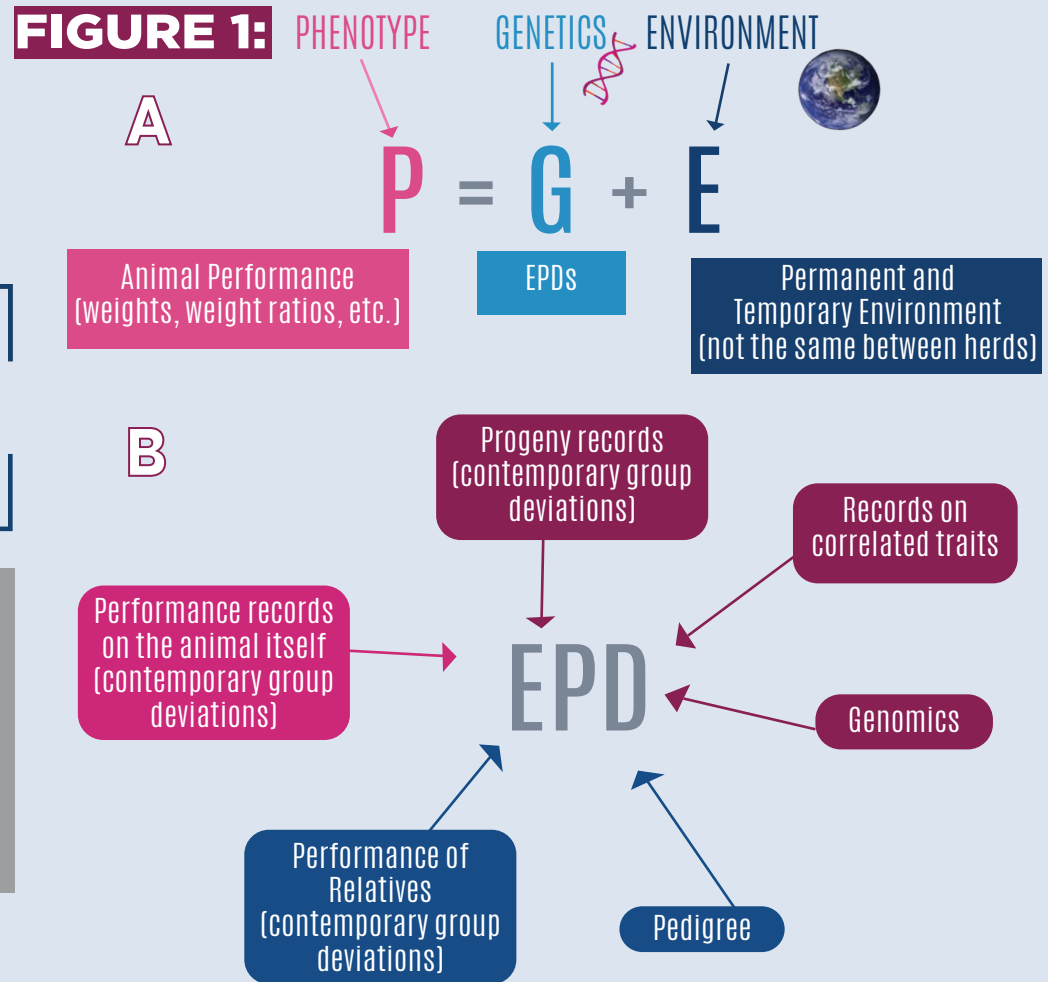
FIGURE 1:

PHENOTYPE GENETICS ENVIRONMENT

A

P = G + E

Animal Performance (weights, weight ratios, etc.)

EPDs

Permanent and Temporary Environment (not the same between herds)

B

Progeny records (contemporary group deviations)

Records on correlated traits

Performance records on the animal itself (contemporary group deviations)

EPD

Genomics

Performance of Relatives (contemporary group deviations)

Pedigree